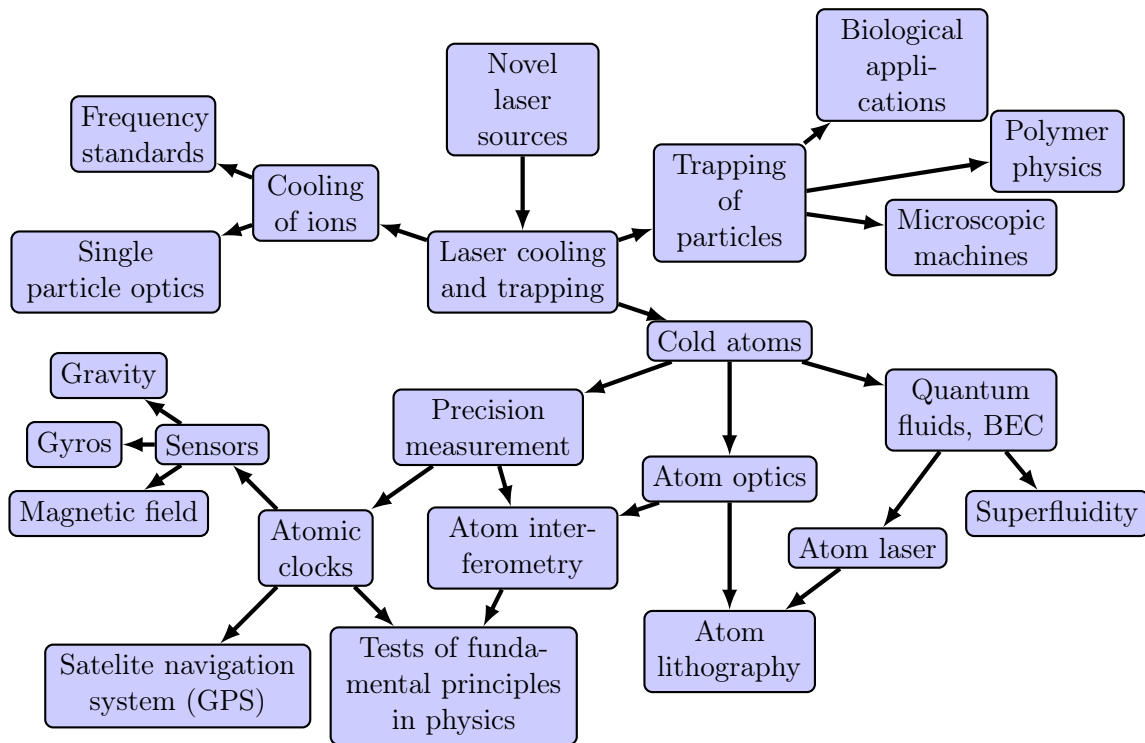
Novel laser sources

Biological applications

Polymer physics

Frequency standards

Cooling of ions

Trapping of particles

Microscopic machines

Single particle optics

Laser cooling and trapping

Cold atoms

Gravity

Gyros

Sensors

Precision measurement

Quantum fluids, BEC

Magnetic field

Atom optics

Superfluidity

Atomic clocks

Atom interferometry

Atom laser

Atom lithography

Satelite navigation system (GPS)

Tests of fundamental principles in physics